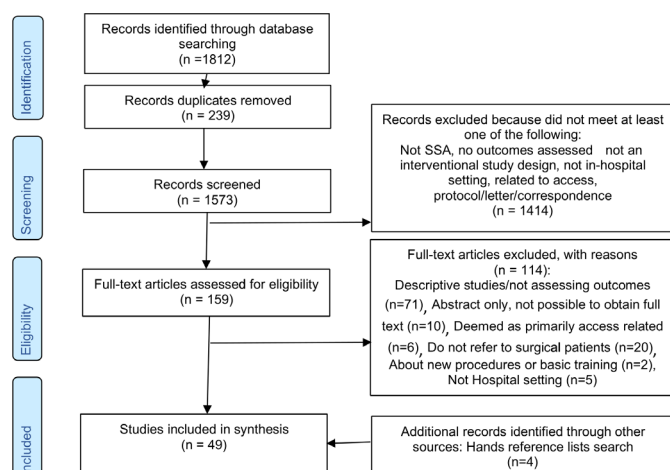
Identification

Records identified through database searching (n =1812)

Records duplicates removed (n = 239)

Screening

Records screened (n = 1573)

Records excluded because did not meet at least one of the following: Not SSA, no outcomes assessed not an interventional study design, not in-hospital setting, related to access, protocol/letter/correspondence (n = 1414)

Eligibility

Full-text articles assessed for eligibility (n = 159)

Full-text articles excluded, with reasons (n = 114): Descriptive studies/not assessing outcomes (n=71), Abstract only, not possible to obtain full text (n=10), Deemed as primarily access related (n=6), Do not refer to surgical patients (n=20), About new procedures or basic training (n=2), Not Hospital setting (n=5)

Included

Studies included in synthesis (n = 49)

Additional records identified through other sources: Hands reference lists search (n=4)